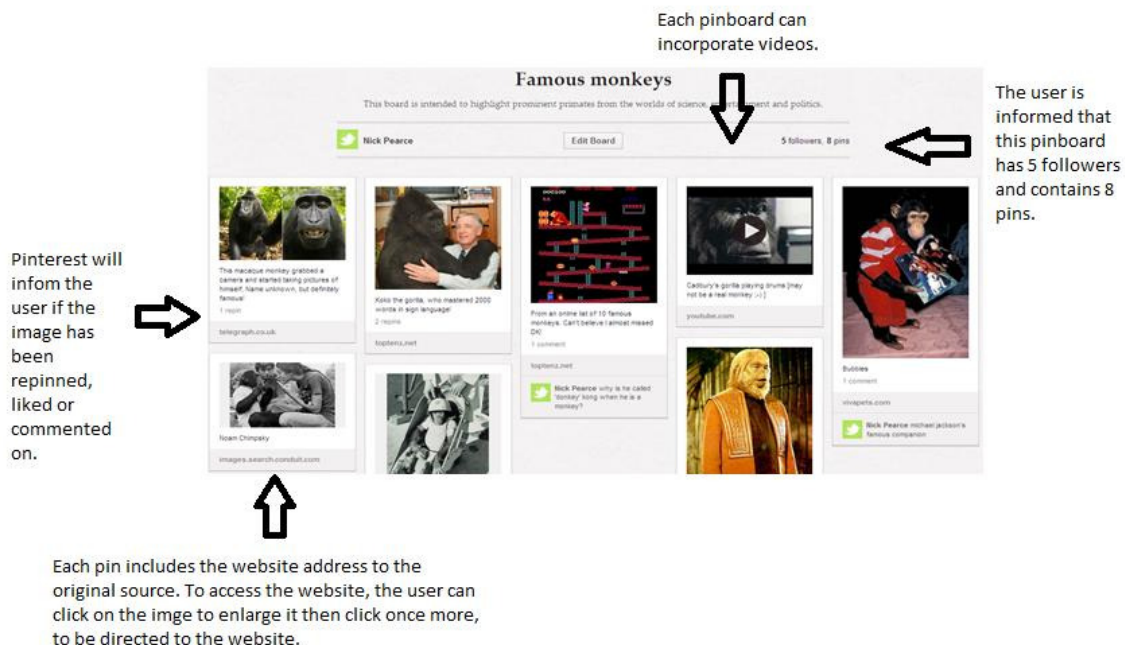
Each pinboard can incorporate videos.

Famous monkeys

This board is intended to highlight prominent primates from the worlds of science, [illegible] and politics.

Nick Pearce

Edit Board

5 followers, 8 pins

The user is informed that this pinboard has 5 followers and contains 8 pins.

Pinterest will infom the user if the image has been repinned, liked or commented on.

This macaque monkey grabbed a camera and started taking pictures of himself. Name unknown, but definitely famous!

1 repin

telegraph.co.uk

Koko the gorilla, who mastered 2000 words in sign language!

2 repins

toptenz.net

From an online list of 10 famous monkeys. Can't believe I almost missed DK!

1 comment

toptenz.net

Nick Pearce why is he called 'donkey' kong when he is a monkey?

Cadbury's gorilla playing drums [may not be a real monkey ;-) ]

youtube.com

Bubbles

1 comment

vivapets.com

Nick Pearce michael jackson's famous companion

Noam Chimpsky

images.search.conduit.com

Each pin includes the website address to the original source. To access the website, the user can click on the imge to enlarge it then click once more, to be directed to the website.